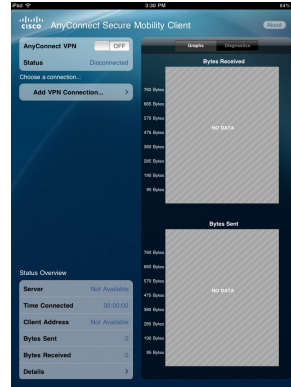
iPad 3:30 PM 84%

cisco AnyConnect Secure Mobility Client

About

AnyConnect VPN OFF

Status Disconnected

Choose a connection...

Add VPN Connection... >

Graphs Diagnostics

Bytes Received

760 Bytes
665 Bytes
570 Bytes
475 Bytes
380 Bytes
285 Bytes
190 Bytes
95 Bytes

NO DATA

Bytes Sent

760 Bytes
665 Bytes
570 Bytes
475 Bytes
380 Bytes
285 Bytes
190 Bytes
95 Bytes

NO DATA

Status Overview

Server Not Available

Time Connected 00:00:00

Client Address Not Available

Bytes Sent 0

Bytes Received 0

Details >